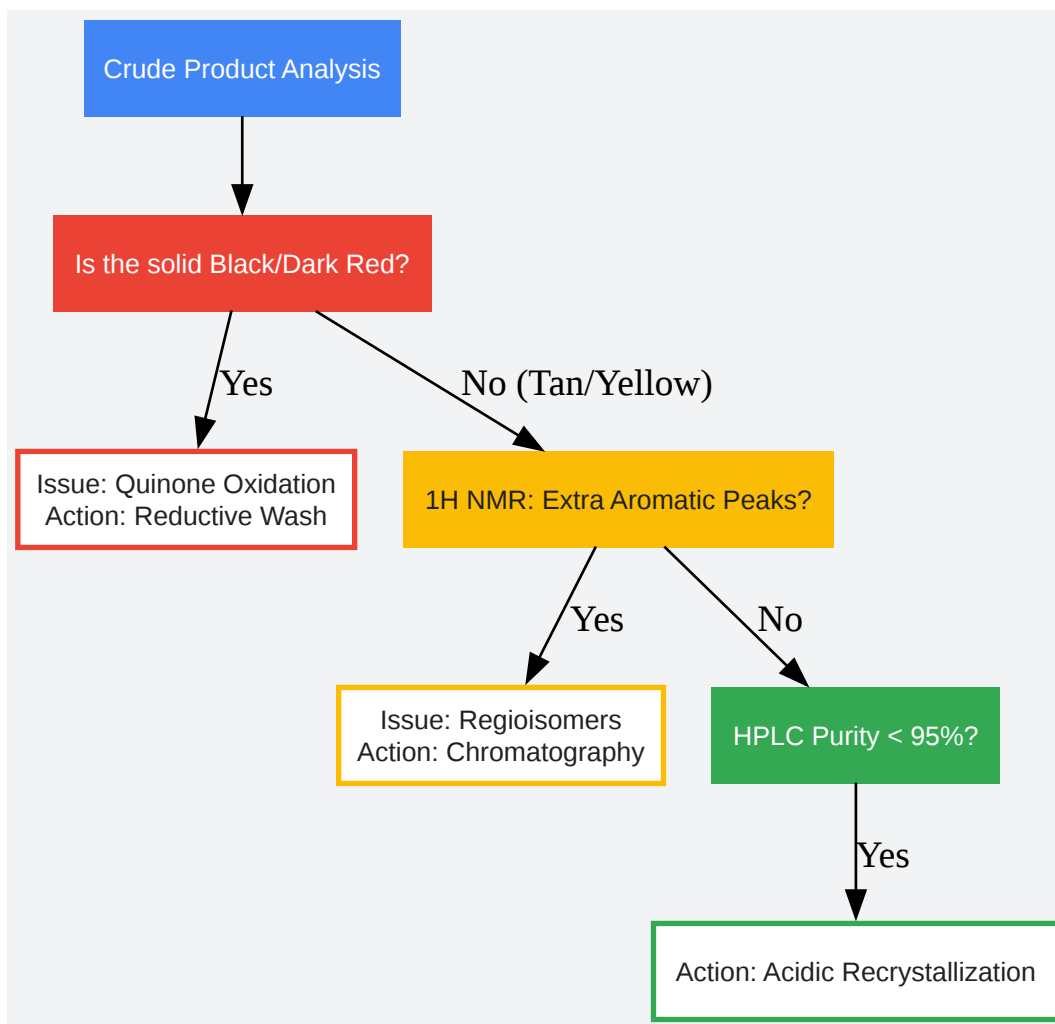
Crude Product Analysis

Is the solid Black/Dark Red?

Yes

No (Tan/Yellow)

Issue: Quinone Oxidation
Action: Reductive Wash

1H NMR: Extra Aromatic Peaks?

Yes

No

Issue: Regioisomers
Action: Chromatography

HPLC Purity < 95%?

Yes

Action: Acidic Recrystallization